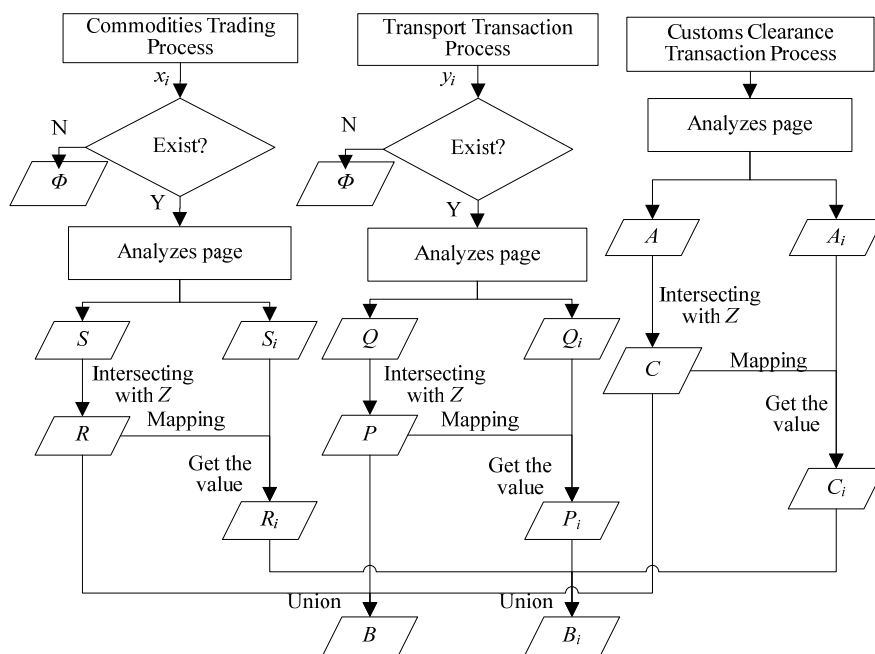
Commodities Trading Process

$x_i$

Exist?

N

$\Phi$

Y

Analyzes page

$S$

$S_i$

Intersecting with $Z$

$R$

Mapping

Get the value

$R_i$

Transport Transaction Process

$y_i$

Exist?

N

$\Phi$

Y

Analyzes page

$Q$

$Q_i$

Intersecting with $Z$

$P$

Mapping

Get the value

$P_i$

Customs Clearance Transaction Process

Analyzes page

$A$

$A_i$

Intersecting with $Z$

$C$

Mapping

Get the value

$C_i$

Union

$B$

Union

$B_i$